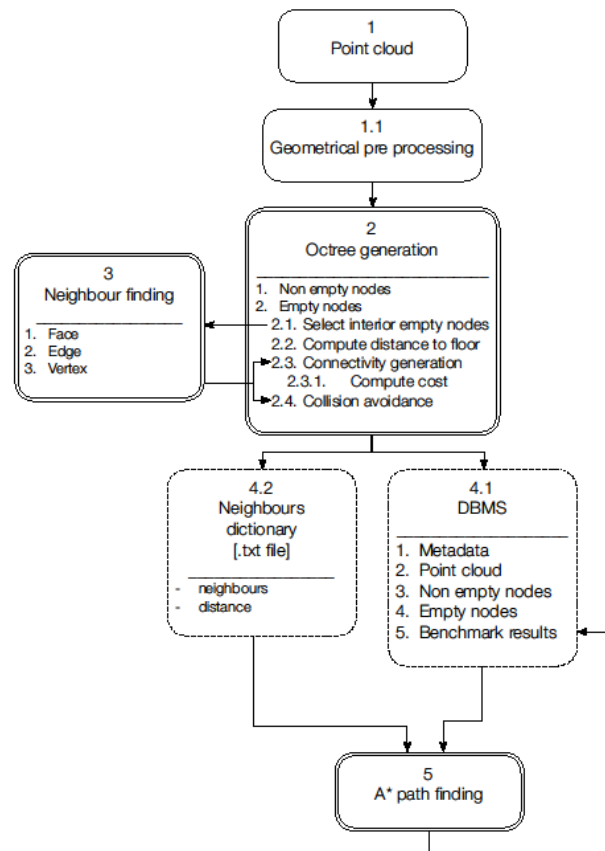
1
Point cloud

1.1
Geometrical pre processing

2
Octree generation

1. Non empty nodes
2. Empty nodes
2.1. Select interior empty nodes
2.2. Compute distance to floor
2.3. Connectivity generation
2.3.1. Compute cost
2.4. Collision avoidance

3
Neighbour finding

1. Face
2. Edge
3. Vertex

4.2
Neighbours dictionary
[.txt file]

- neighbours
- distance

4.1
DBMS

1. Metadata
2. Point cloud
3. Non empty nodes
4. Empty nodes
5. Benchmark results

5
A* path finding